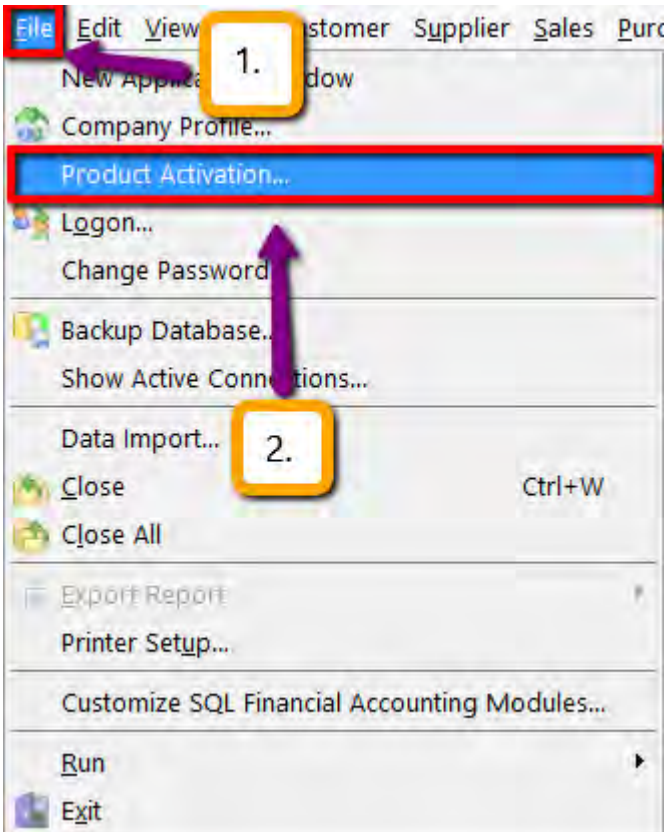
File Edit View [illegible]stomer Supplier Sales Purc

1.

New Applica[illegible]dow
Company Profile...
Product Activation...
Logon...
Change Password
Backup Database...
Show Active Connections...

2.

Data Import...
Close Ctrl+W
Close All
Export Report
Printer Setup...
Customize SQL Financial Accounting Modules...
Run
Exit